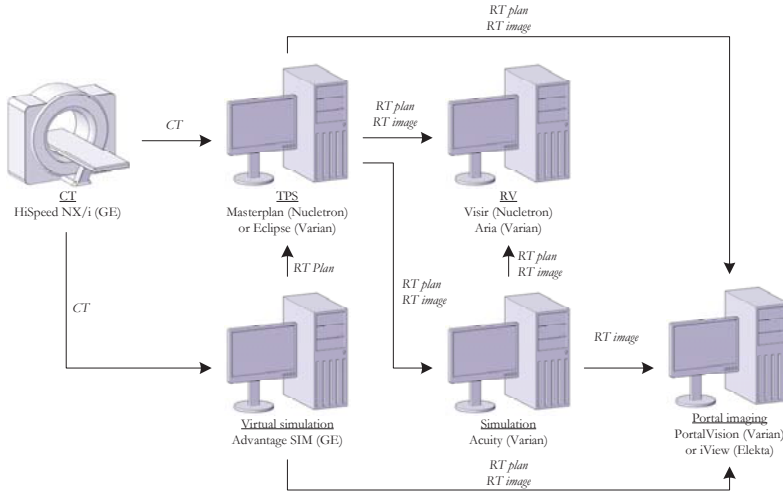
RT plan
RT image

CT

CT
HiSpeed NX/i (GE)

TPS
Masterplan (Nucletron)
or Eclipse (Varian)

RT plan
RT image

RV
Visir (Nucletron)
Aria (Varian)

RT Plan

CT

RT plan
RT image

RT plan
RT image

RT image

Virtual simulation
Advantage SIM (GE)

Simulation
Acuity (Varian)

Portal imaging
PortalVision (Varian)
or iView (Elekta)

RT plan
RT image